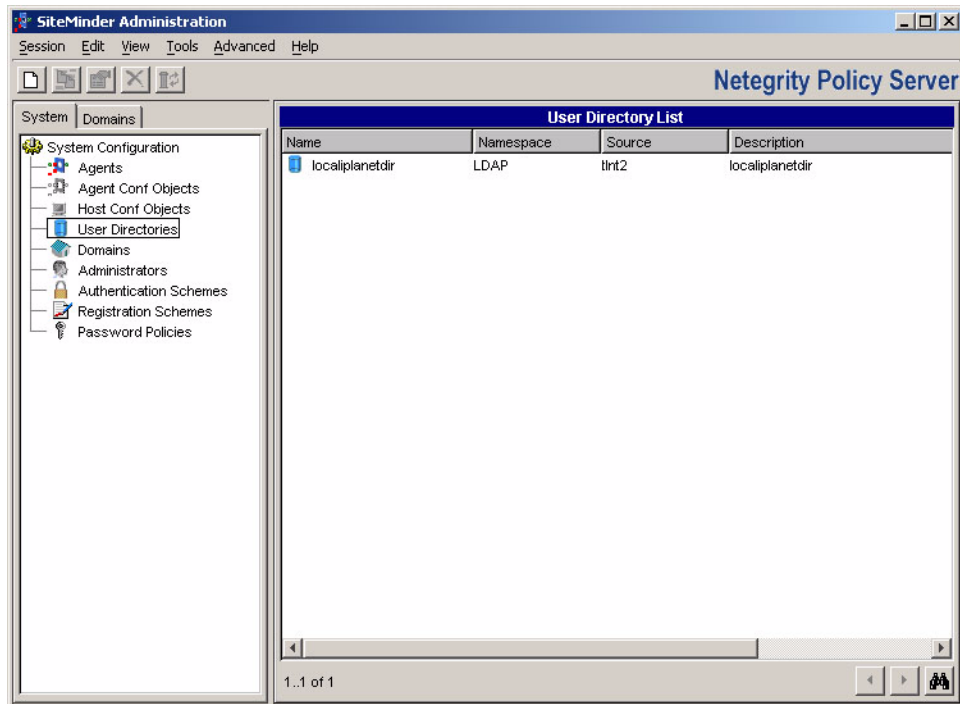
SiteMinder Administration

Session Edit View Tools Advanced Help

Netegrity Policy Server

System Domains

System Configuration
Agents
Agent Conf Objects
Host Conf Objects
User Directories
Domains
Administrators
Authentication Schemes
Registration Schemes
Password Policies

User Directory List

| Name | Namespace | Source | Description |
|---|---|---|---|
| localiplanetdir | LDAP | tlnt2 | localiplanetdir |

1..1 of 1